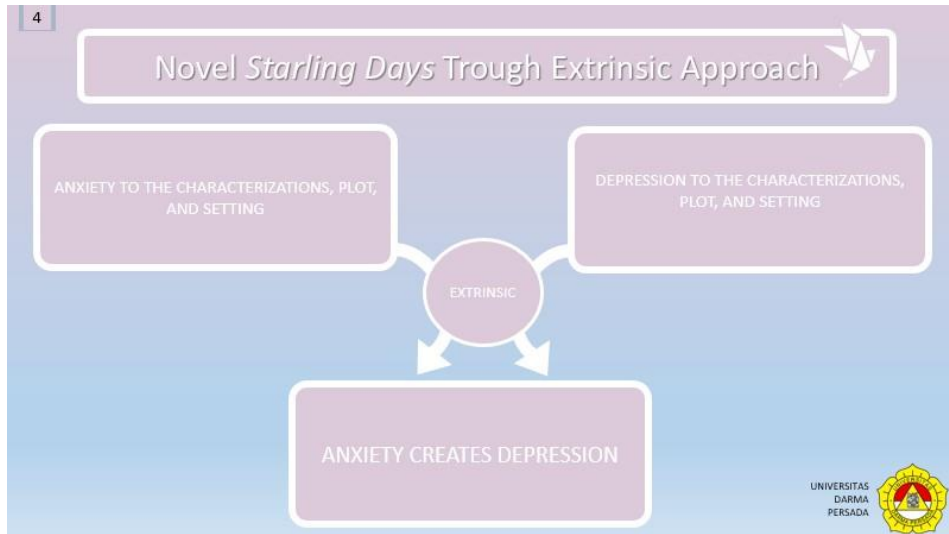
4

Novel *Starling Days* Trough Extrinsic Approach

ANXIETY TO THE CHARACTERIZATIONS, PLOT, AND SETTING

DEPRESSION TO THE CHARACTERIZATIONS, PLOT, AND SETTING

EXTRINSIC

ANXIETY CREATES DEPRESSION

UNIVERSITAS DARMA PERSADA